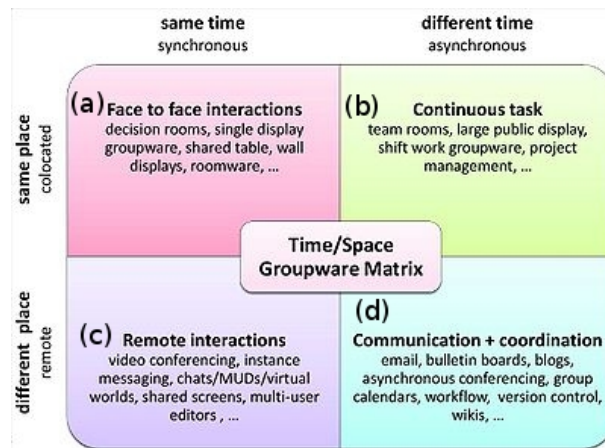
same time
synchronous

different time
asynchronous

same place
colocated

(a) Face to face interactions
decision rooms, single display groupware, shared table, wall displays, roomware, ...

(b) Continuous task
team rooms, large public display, shift work groupware, project management, ...

Time/Space
Groupware Matrix

different place
remote

(c) Remote interactions
video conferencing, instance messaging, chats/MUDs/virtual worlds, shared screens, multi-user editors , ...

(d) Communication + coordination
email, bulletin boards, blogs, asynchronous conferencing, group calendars, workflow, version control, wikis, ...